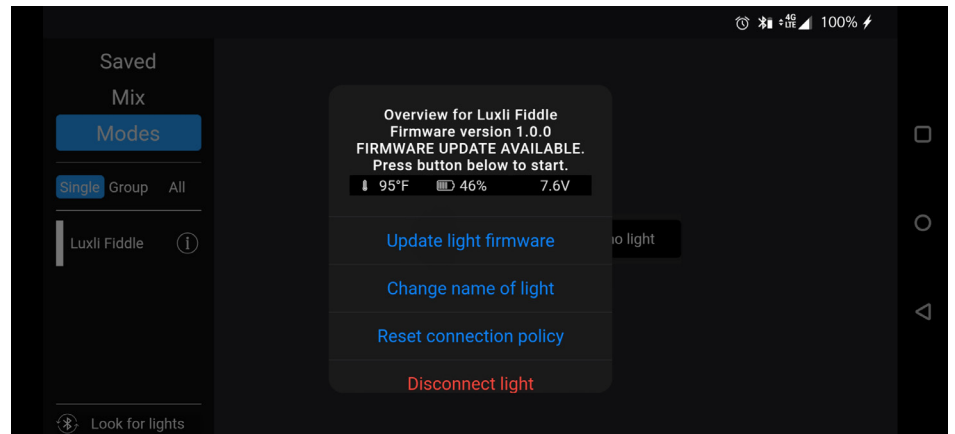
4G LTE 100%

Saved

Mix

Modes

Single Group All

Luxli Fiddle

Look for lights

Overview for Luxli Fiddle
Firmware version 1.0.0
FIRMWARE UPDATE AVAILABLE.
Press button below to start.

95°F 46% 7.6V

Update light firmware

Change name of light

Reset connection policy

Disconnect light

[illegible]no light